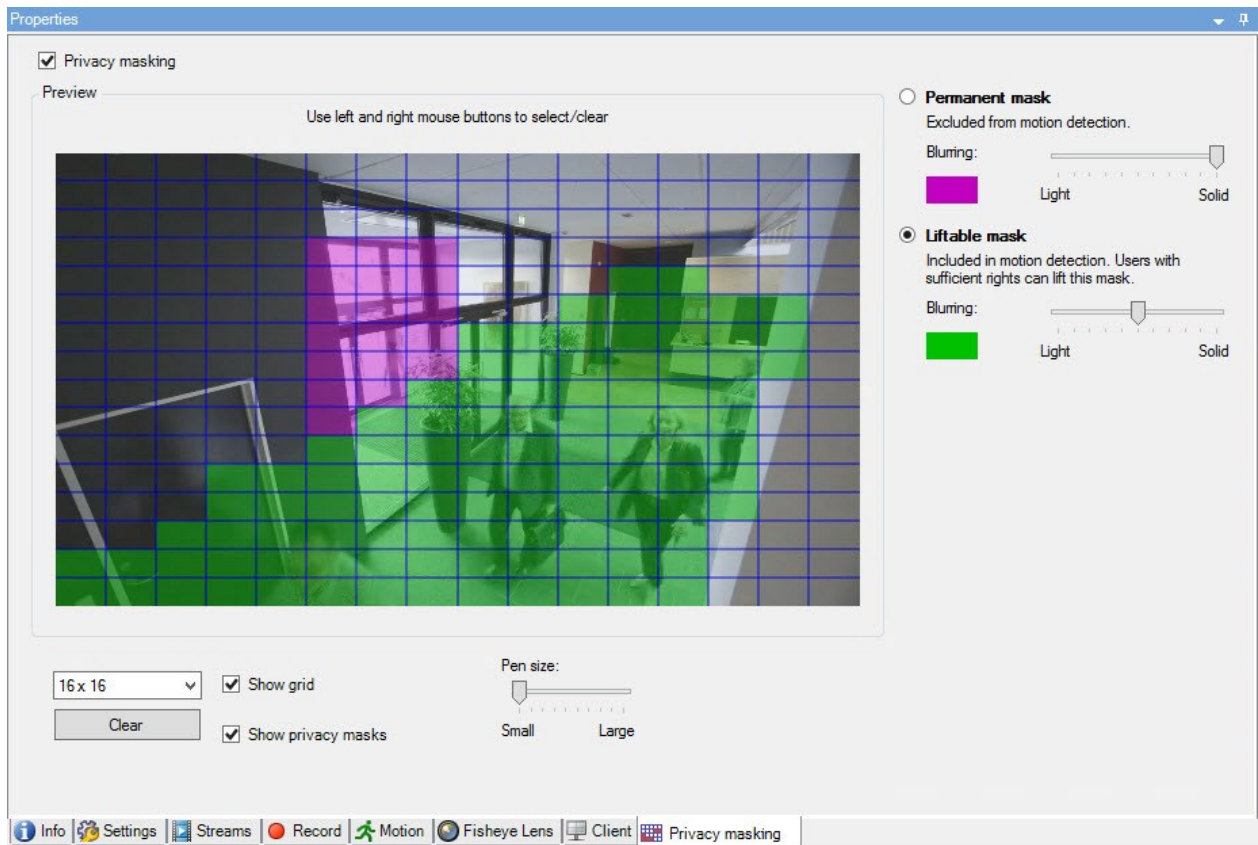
Properties

Privacy masking

Preview

Use left and right mouse buttons to select/clear

Permanent mask

Excluded from motion detection.

Blurring:

Light Solid

Liftable mask

Included in motion detection. Users with sufficient rights can lift this mask.

Blurring:

Light Solid

16 x 16

Show grid

Clear

Show privacy masks

Pen size:

Small Large

Info | Settings | Streams | Record | Motion | Fisheye Lens | Client | Privacy masking